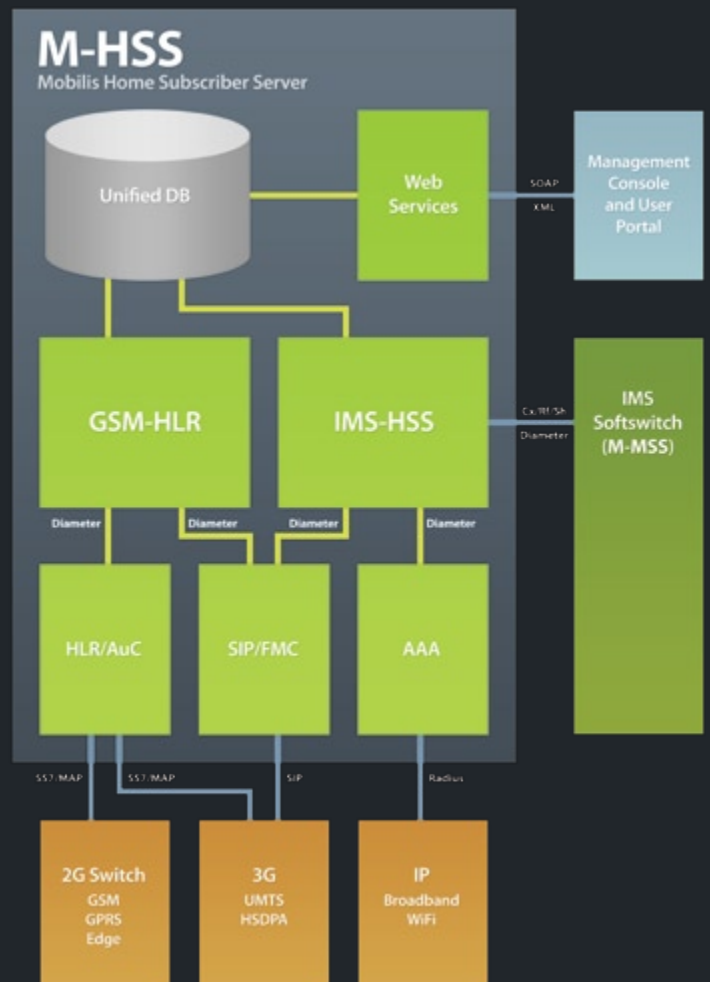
M-HSS
Mobilis Home Subscriber Server

Unified DB

Web Services

SOAP
XML

Management Console and User Portal

GSM-HLR

IMS-HSS

Cx/Rf/Sh
Diameter

IMS Softswitch (M-MSS)

Diameter
Diameter
Diameter
Diameter

HLR/AuC

SIP/FMC

AAA

SS7/MAP
SS7/MAP
SIP
Radius

2G Switch
GSM
GPRS
Edge

3G
UMTS
HSDPA

IP
Broadband
WiFi